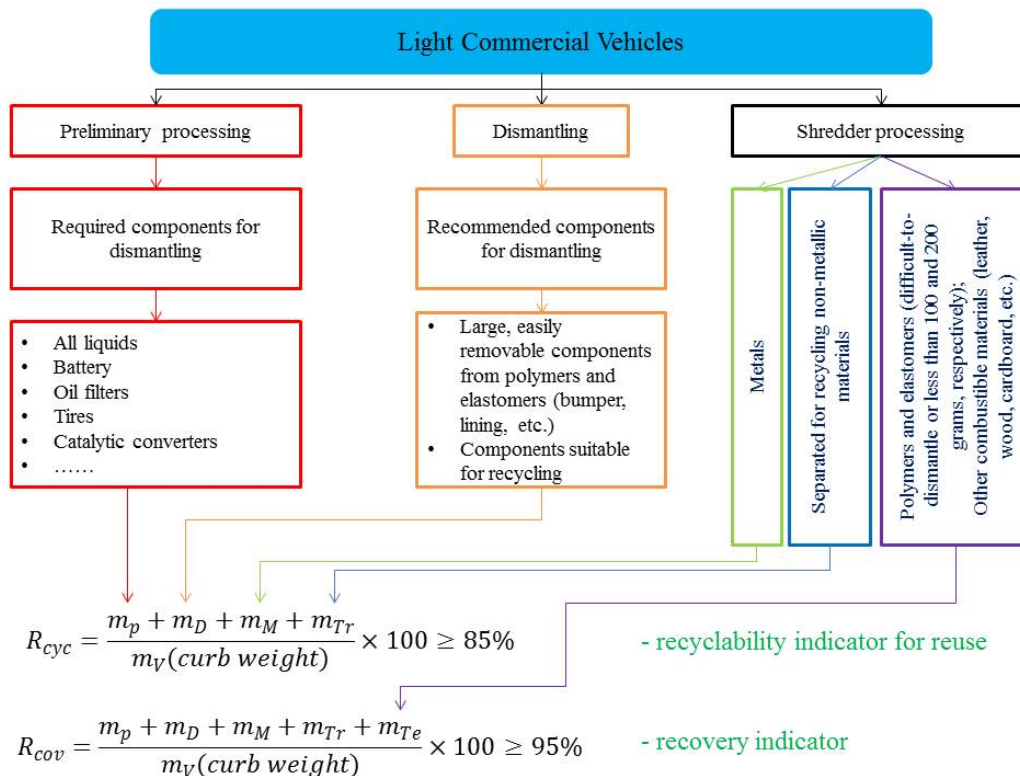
Light Commercial Vehicles

Preliminary processing

Required components for dismantling

- All liquids
- Battery
- Oil filters
- Tires
- Catalytic converters
- ……

Dismantling

Recommended components for dismantling

- Large, easily removable components from polymers and elastomers (bumper, lining, etc.)
- Components suitable for recycling

Shredder processing

Metals

Separated for recycling non-metallic materials

Polymers and elastomers (difficult-to-dismantle or less than 100 and 200 grams, respectively); Other combustible materials (leather, wood, cardboard, etc.)

$R_{cyc} = \frac{m_p + m_D + m_M + m_{Tr}}{m_V(curb\ weight)} \times 100 \geq 85\%$

- recyclability indicator for reuse

$R_{cov} = \frac{m_p + m_D + m_M + m_{Tr} + m_{Te}}{m_V(curb\ weight)} \times 100 \geq 95\%$

- recovery indicator